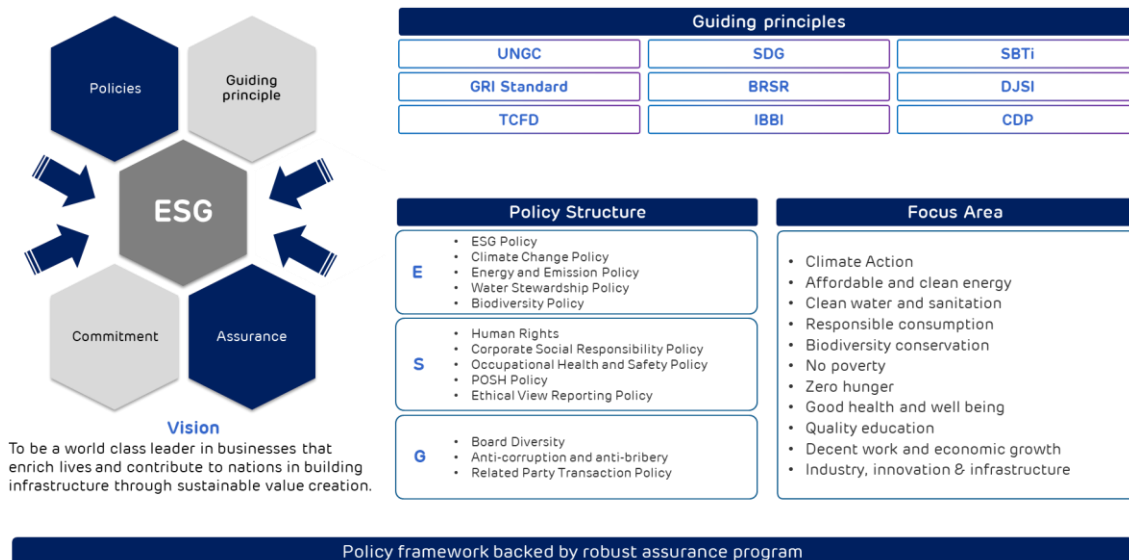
Policies

Guiding principle

ESG

Commitment

Assurance

Vision

To be a world class leader in businesses that enrich lives and contribute to nations in building infrastructure through sustainable value creation.

Guiding principles

| UNGC | SDG | SBTi |
|---|---|---|
| GRI Standard | BRSR | DJSI |
| TCFD | IBBI | CDP |

Policy Structure

E
- ESG Policy
- Climate Change Policy
- Energy and Emission Policy
- Water Stewardship Policy
- Biodiversity Policy

S
- Human Rights
- Corporate Social Responsibility Policy
- Occupational Health and Safety Policy
- POSH Policy
- Ethical View Reporting Policy

G
- Board Diversity
- Anti-corruption and anti-bribery
- Related Party Transaction Policy

Focus Area

- Climate Action
- Affordable and clean energy
- Clean water and sanitation
- Responsible consumption
- Biodiversity conservation
- No poverty
- Zero hunger
- Good health and well being
- Quality education
- Decent work and economic growth
- Industry, innovation & infrastructure

Policy framework backed by robust assurance program